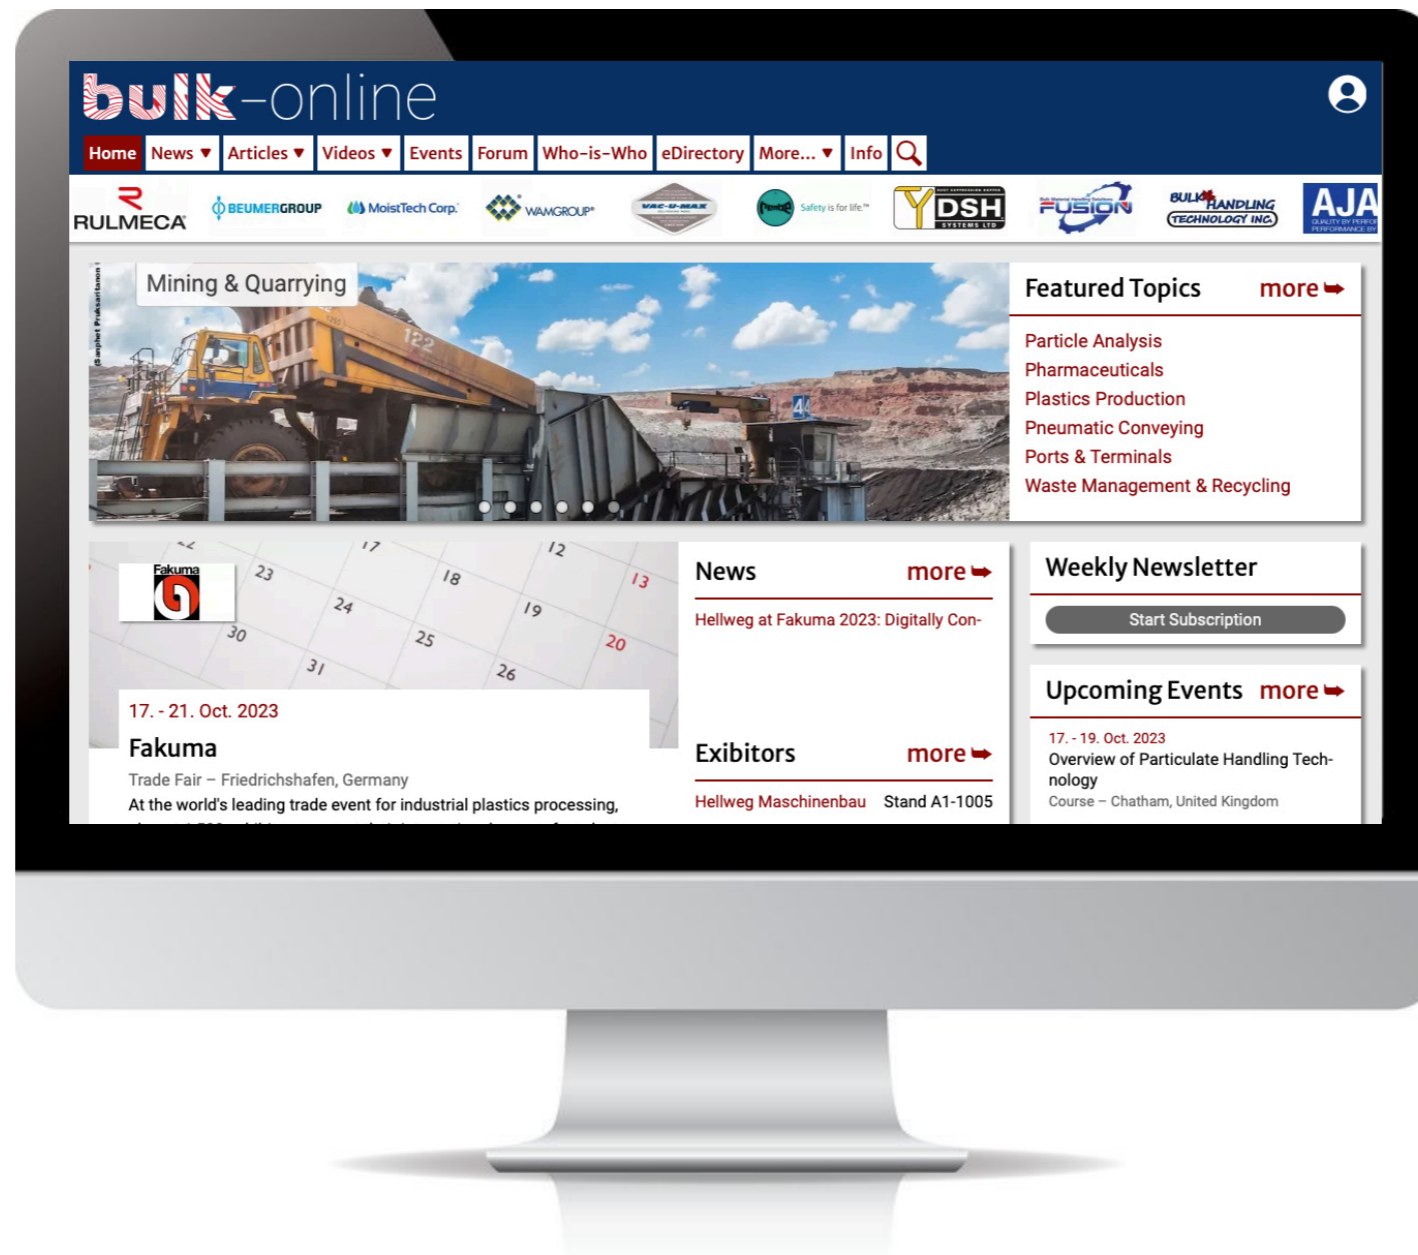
bulk-online

Home News ▼ Articles ▼ Videos ▼ Events Forum Who-is-Who eDirectory More... ▼ Info

RULMECA BEUMERGROUP MoistTech Corp. WAMGROUP VAC-U-MAX Safety is for life DSH FUSION BULK HANDLING TECHNOLOGY INC. AJA

Mining & Quarrying

Featured Topics more

Particle Analysis
Pharmaceuticals
Plastics Production
Pneumatic Conveying
Ports & Terminals
Waste Management & Recycling

Fakuma

17. - 21. Oct. 2023

Fakuma

Trade Fair – Friedrichshafen, Germany

At the world's leading trade event for industrial plastics processing,

News more

Hellweg at Fakuma 2023: Digitally Con-

Exibitors more

Hellweg Maschinenbau Stand A1-1005

Weekly Newsletter

Start Subscription

Upcoming Events more

17. - 19. Oct. 2023

Overview of Particulate Handling Technology

Course – Chatham, United Kingdom